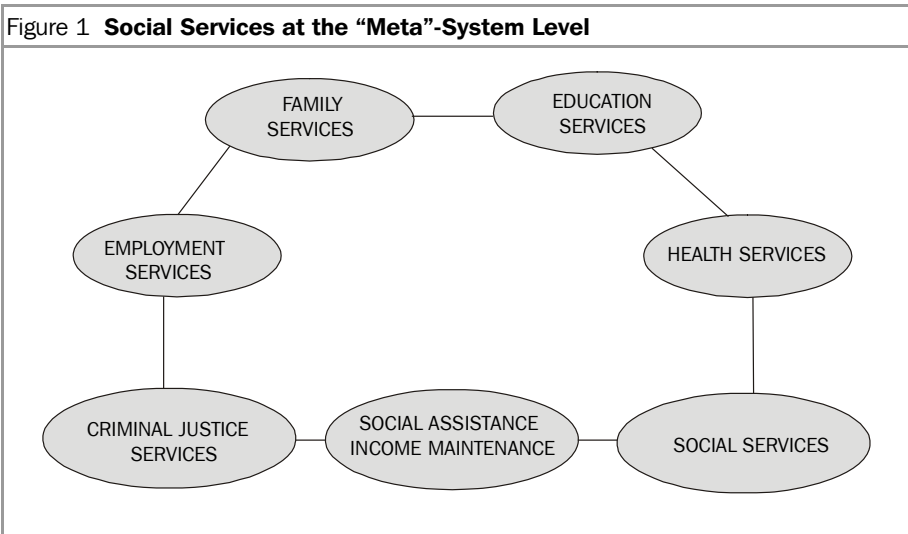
Figure 1 **Social Services at the "Meta"-System Level**

FAMILY SERVICES

EDUCATION SERVICES

EMPLOYMENT SERVICES

HEALTH SERVICES

CRIMINAL JUSTICE SERVICES

SOCIAL ASSISTANCE INCOME MAINTENANCE

SOCIAL SERVICES